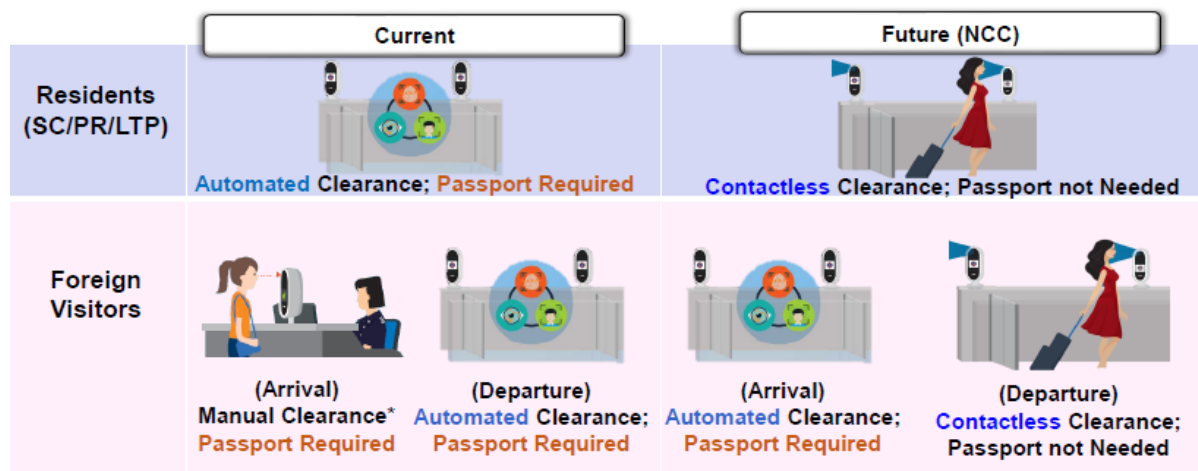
| | Current | | Future (NCC) | |
|---|---|---|---|---|
| Residents (SC/PR/LTP) | Automated Clearance; Passport Required | | Contactless Clearance; Passport not Needed | |
| Foreign Visitors | (Arrival) Manual Clearance* Passport Required | (Departure) Automated Clearance; Passport Required | (Arrival) Automated Clearance; Passport Required | (Departure) Contactless Clearance; Passport not Needed |